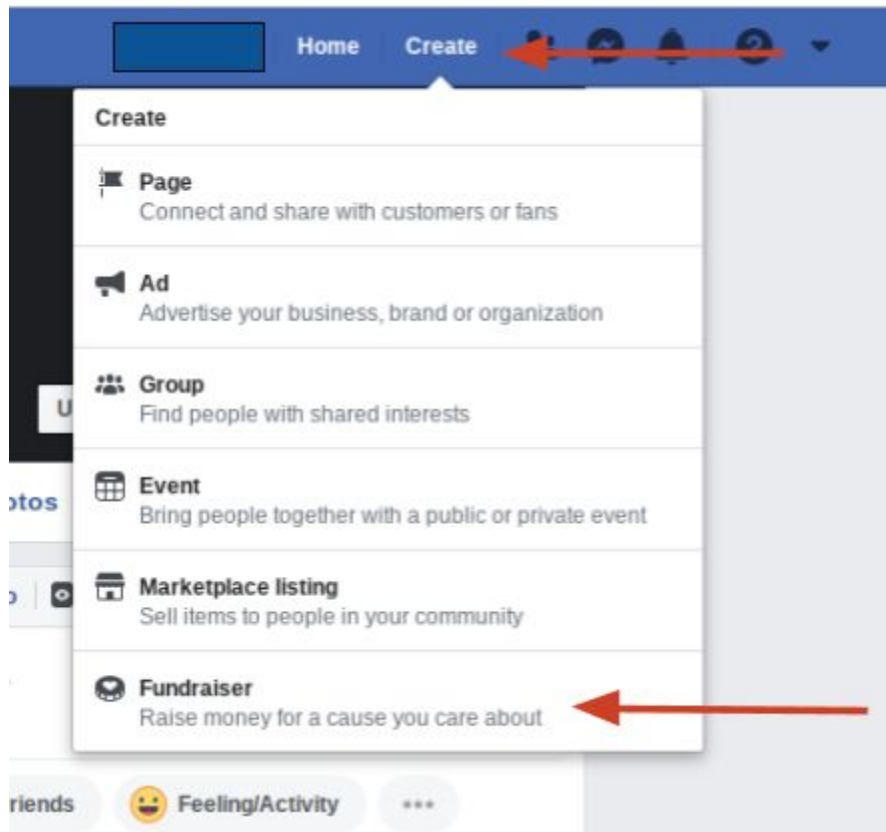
Home Create

Create

Page
Connect and share with customers or fans

Ad
Advertise your business, brand or organization

Group
Find people with shared interests

Event
Bring people together with a public or private event

Marketplace listing
Sell items to people in your community

Fundraiser
Raise money for a cause you care about

U

otos

riends Feeling/Activity •••